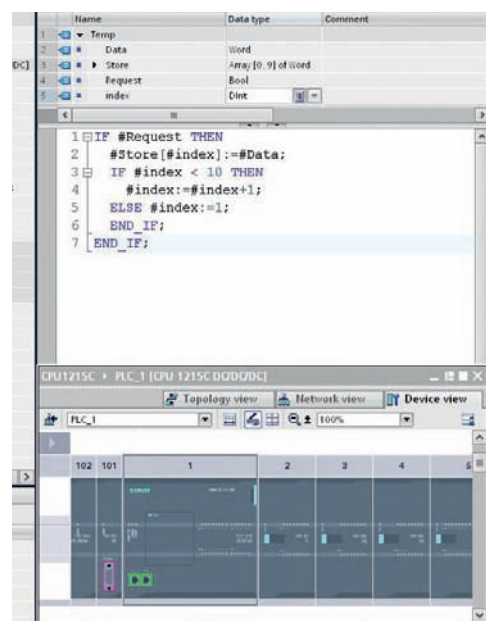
| | Name | Data type | Comment |
|---|---|---|---|
| 1 | ▾ Temp | | |
| 2 | Data | Word | |
| 3 | ▸ Store | Array [0..9] of Word | |
| 4 | Request | Bool | |
| 5 | index | DInt | |

DC]

1 IF #Request THEN
2 #Store[#index]:=#Data;
3 IF #index < 10 THEN
4 #index:=#index+1;
5 ELSE #index:=1;
6 END_IF;
7 END_IF;

CPU1215C ▸ PLC_1 [CPU 1215C DC/DC/DC]

Topology view Network view Device view

PLC_1 100%

102 101 1 2 3 4 5

SIEMENS